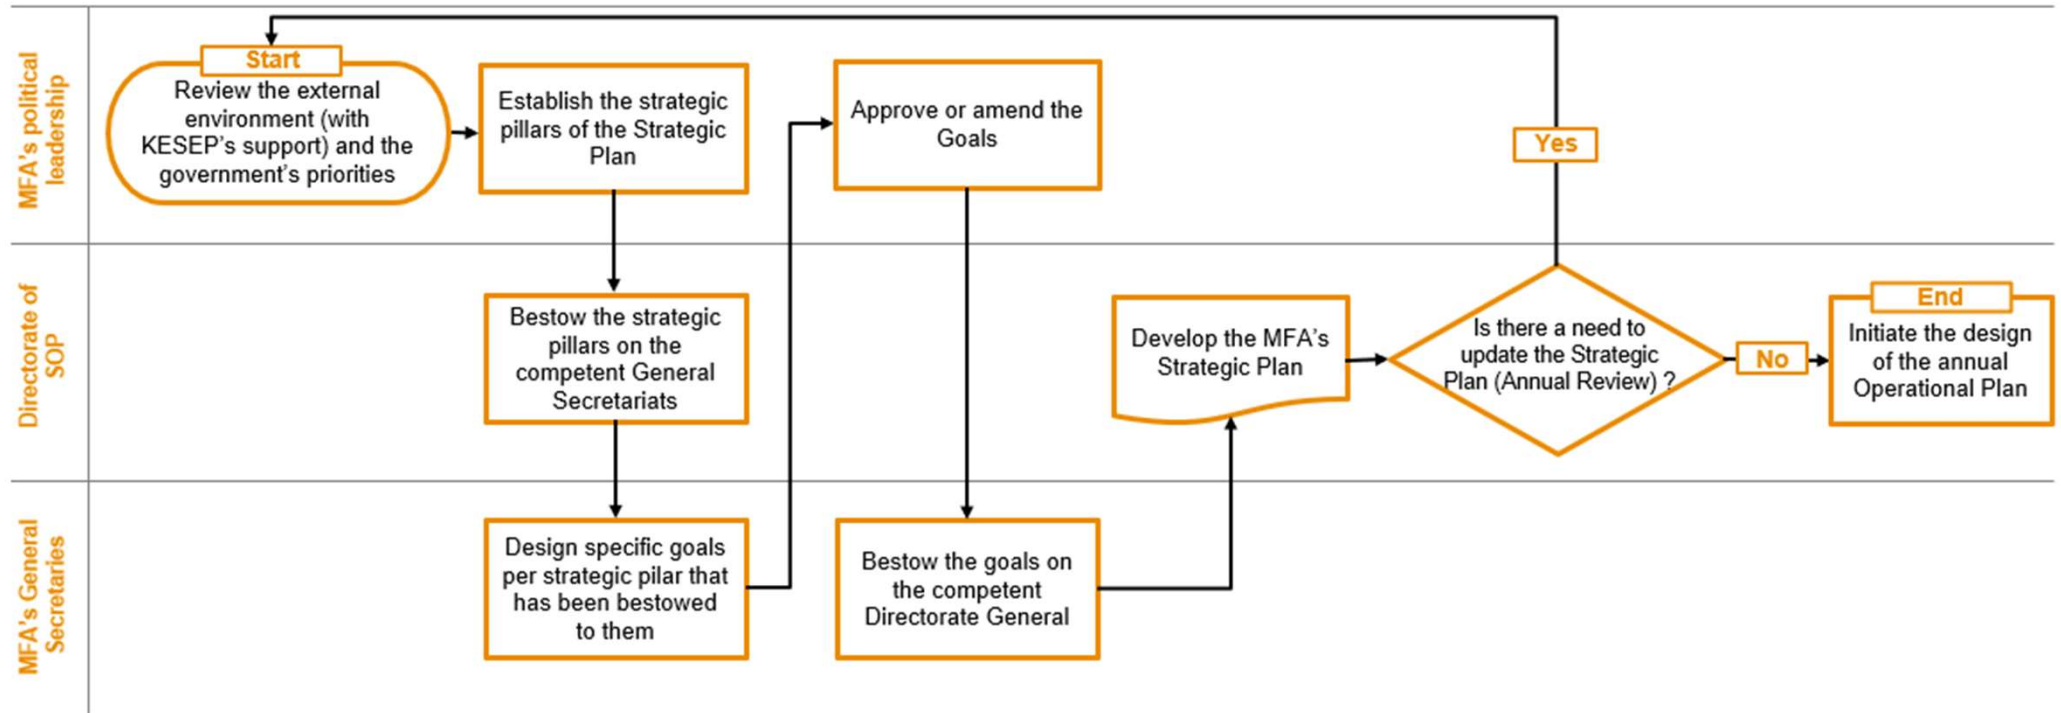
MFA's political leadership

Start

Review the external environment (with KESEP's support) and the government's priorities

Establish the strategic pillars of the Strategic Plan

Approve or amend the Goals

Yes

Directorate of SOP

Bestow the strategic pillars on the competent General Secretariats

Develop the MFA's Strategic Plan

Is there a need to update the Strategic Plan (Annual Review) ?

No

End

Initiate the design of the annual Operational Plan

MFA's General Secretaries

Design specific goals per strategic pilar that has been bestowed to them

Bestow the goals on the competent Directorate General